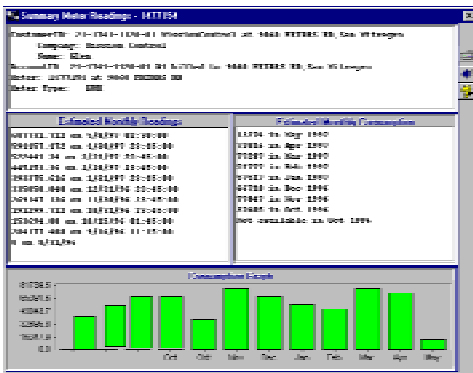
Summary Meter Readings - HTT154

CustomerID: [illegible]
Company: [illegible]
Name: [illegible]
AccountID: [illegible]
Meter: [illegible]
Meter Type: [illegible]

Estimated Monthly Readings
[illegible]
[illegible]
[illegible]
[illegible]
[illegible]
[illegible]
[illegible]
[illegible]
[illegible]
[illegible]
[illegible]

Estimated Monthly Consumption
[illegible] in May 1997
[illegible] in Apr 1997
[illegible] in Mar 1997
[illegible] in Feb 1997
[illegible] in Jan 1997
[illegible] in Dec 1996
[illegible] in Nov 1996
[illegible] in Oct 1996
Not available in Oct 1996

Consumption Graph
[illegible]
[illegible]
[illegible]
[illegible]
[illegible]
0.0
Oct
Oct
Nov
Dec
Jan
Feb
Mar
Apr
May